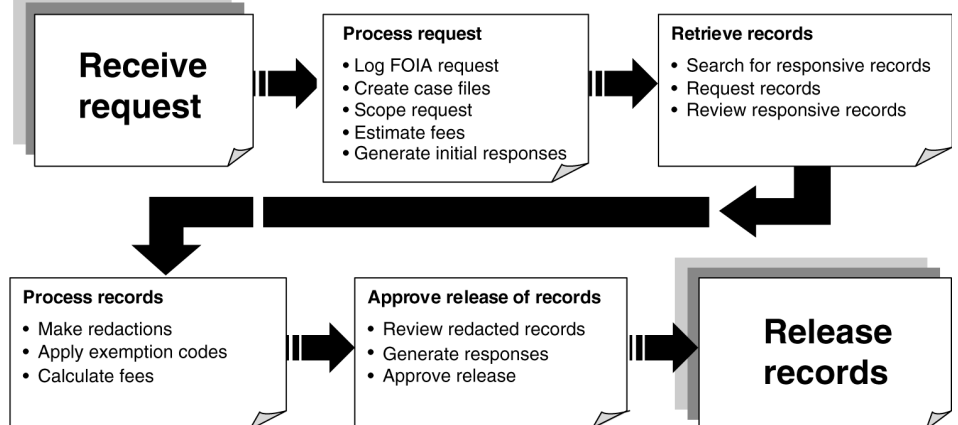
Receive request

Process request
• Log FOIA request
• Create case files
• Scope request
• Estimate fees
• Generate initial responses

Retrieve records
• Search for responsive records
• Request records
• Review responsive records

Process records
• Make redactions
• Apply exemption codes
• Calculate fees

Approve release of records
• Review redacted records
• Generate responses
• Approve release

Release records